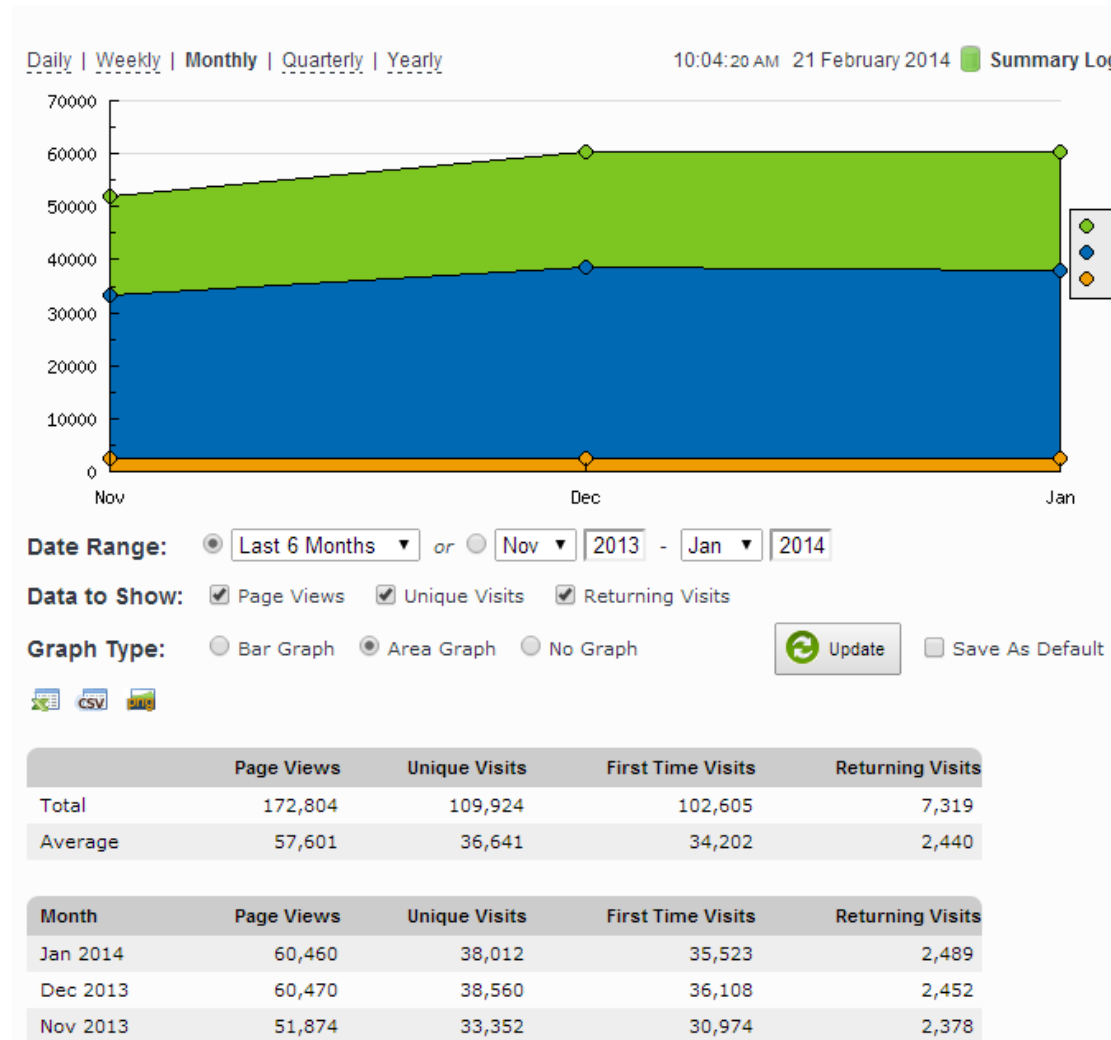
Daily | Weekly | Monthly | Quarterly | Yearly

10:04:20 AM 21 February 2014 Summary Log

70000
60000
50000
40000
30000
20000
10000
0

Nov Dec Jan

Date Range: Last 6 Months or Nov 2013 - Jan 2014

Data to Show: Page Views Unique Visits Returning Visits

Graph Type: Bar Graph Area Graph No Graph

Update

Save As Default

csv png

| | Page Views | Unique Visits | First Time Visits | Returning Visits |
|---|---|---|---|---|
| Total | 172,804 | 109,924 | 102,605 | 7,319 |
| Average | 57,601 | 36,641 | 34,202 | 2,440 |

| Month | Page Views | Unique Visits | First Time Visits | Returning Visits |
|---|---|---|---|---|
| Jan 2014 | 60,460 | 38,012 | 35,523 | 2,489 |
| Dec 2013 | 60,470 | 38,560 | 36,108 | 2,452 |
| Nov 2013 | 51,874 | 33,352 | 30,974 | 2,378 |